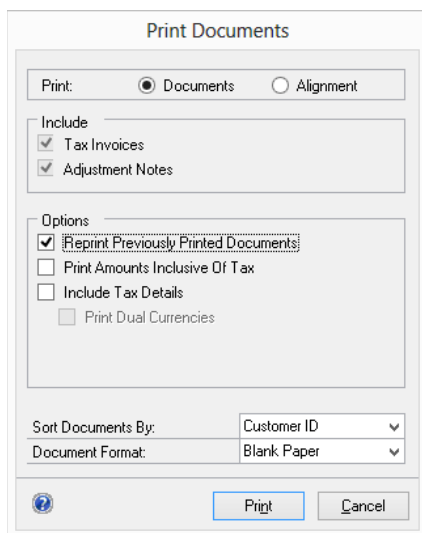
Print Documents

Print: Documents Alignment

Include
Tax Invoices
Adjustment Notes

Options
Reprint Previously Printed Documents
Print Amounts Inclusive Of Tax
Include Tax Details
Print Dual Currencies

Sort Documents By: Customer ID
Document Format: Blank Paper

?

Print Cancel